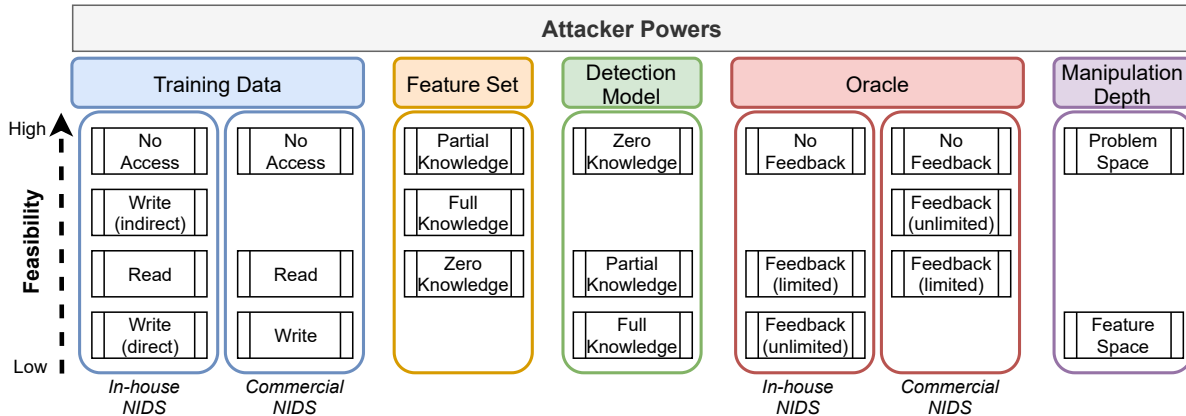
Attacker Powers

Training Data

Feature Set

Detection Model

Oracle

Manipulation Depth

High

Feasibility

Low

No Access

Write (indirect)

Read

Write (direct)

In-house NIDS

No Access

Read

Write

Commercial NIDS

Partial Knowledge

Full Knowledge

Zero Knowledge

Zero Knowledge

Partial Knowledge

Full Knowledge

No Feedback

Feedback (limited)

Feedback (unlimited)

In-house NIDS

No Feedback

Feedback (unlimited)

Feedback (limited)

Commercial NIDS

Problem Space

Feature Space